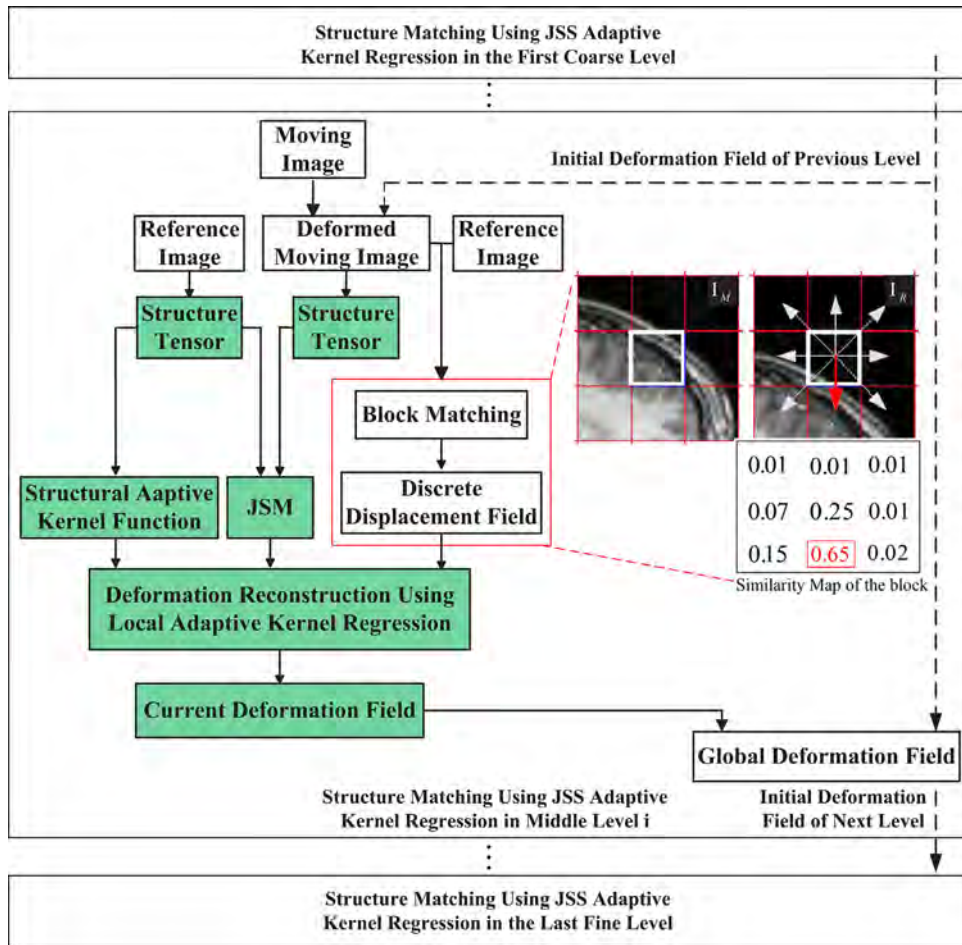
Structure Matching Using JSS Adaptive Kernel Regression in the First Coarse Level

⋮

Moving Image

Initial Deformation Field of Previous Level

Reference Image

Deformed Moving Image

Reference Image

Structure Tensor

Structure Tensor

$I_M$

$I_R$

Block Matching

Discrete Displacement Field

Structural Aaptive Kernel Function

JSM

| 0.01 | 0.01 | 0.01 |
|---|---|---|
| 0.07 | 0.25 | 0.01 |
| 0.15 | 0.65 | 0.02 |

Similarity Map of the block

Deformation Reconstruction Using Local Adaptive Kernel Regression

Current Deformation Field

Global Deformation Field

Structure Matching Using JSS Adaptive Kernel Regression in Middle Level i

Initial Deformation Field of Next Level

⋮

Structure Matching Using JSS Adaptive Kernel Regression in the Last Fine Level